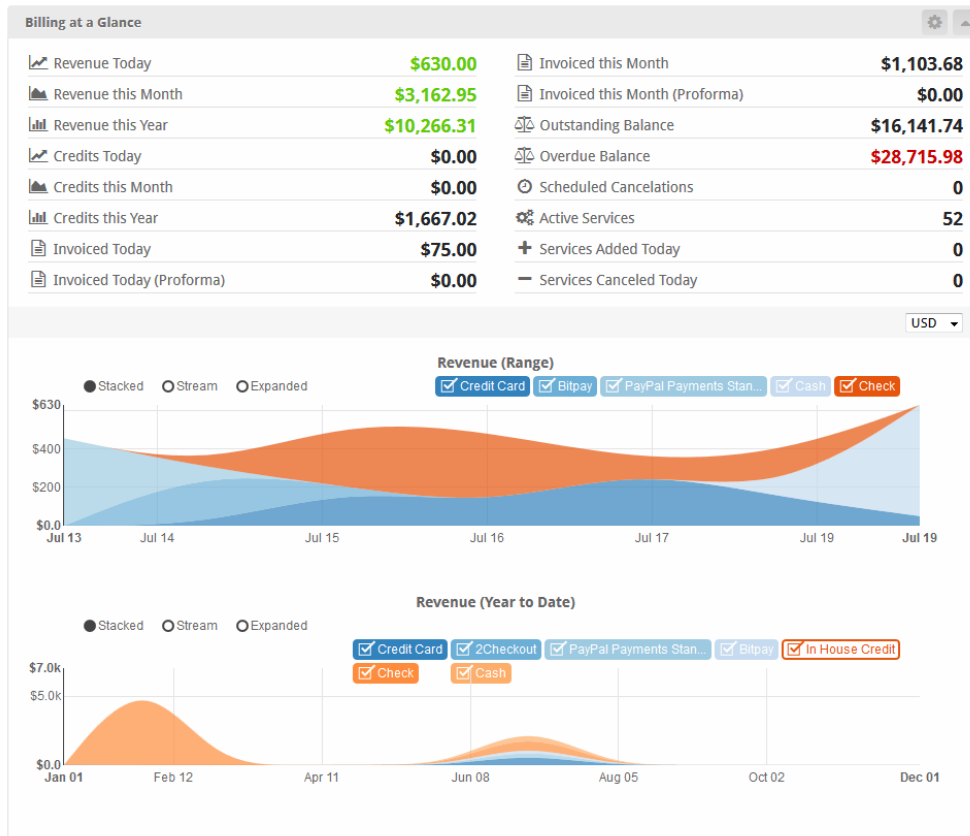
Billing at a Glance

| | |
|---|---|
| Revenue Today | $630.00 |
| Revenue this Month | $3,162.95 |
| Revenue this Year | $10,266.31 |
| Credits Today | $0.00 |
| Credits this Month | $0.00 |
| Credits this Year | $1,667.02 |
| Invoiced Today | $75.00 |
| Invoiced Today (Proforma) | $0.00 |

| | |
|---|---|
| Invoiced this Month | $1,103.68 |
| Invoiced this Month (Proforma) | $0.00 |
| Outstanding Balance | $16,141.74 |
| Overdue Balance | $28,715.98 |
| Scheduled Cancelations | 0 |
| Active Services | 52 |
| Services Added Today | 0 |
| Services Canceled Today | 0 |

USD

Revenue (Range)

Stacked Stream Expanded

Credit Card Bitpay PayPal Payments Stan... Cash Check

$630 $400 $200 $0.0

Jul 13 Jul 14 Jul 15 Jul 16 Jul 17 Jul 19 Jul 19

Revenue (Year to Date)

Stacked Stream Expanded

Credit Card 2Checkout PayPal Payments Stan... Bitpay In House Credit Check Cash

$7.0k $5.0k $0.0

Jan 01 Feb 12 Apr 11 Jun 08 Aug 05 Oct 02 Dec 01